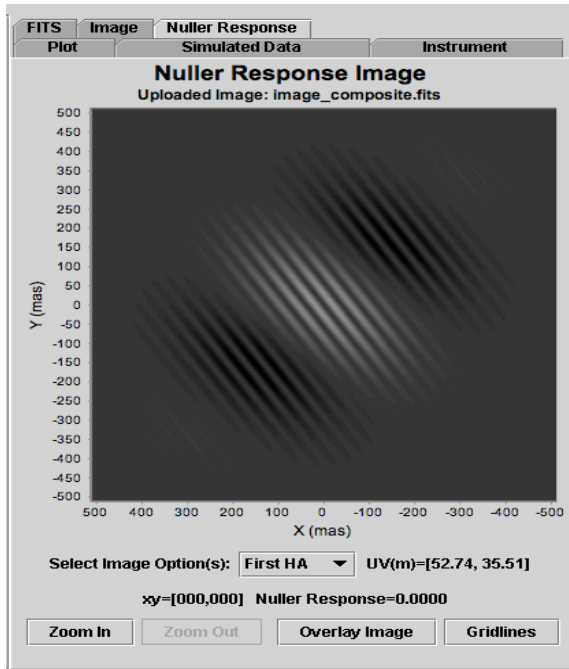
FITS
Image
Nuller Response
Plot
Simulated Data
Instrument

Nuller Response Image
Uploaded Image: image_composite.fits

500
450
400
350
300
250
200
150
100
50
0
-50
-100
-150
-200
-250
-300
-350
-400
-450
-500

Y (mas)

500 400 300 200 100 0 -100 -200 -300 -400 -500
X (mas)

Select Image Option(s): First HA UV(m)=[52.74, 35.51]

xy=[000,000] Nuller Response=0.0000

Zoom In
Zoom Out
Overlay Image
Gridlines